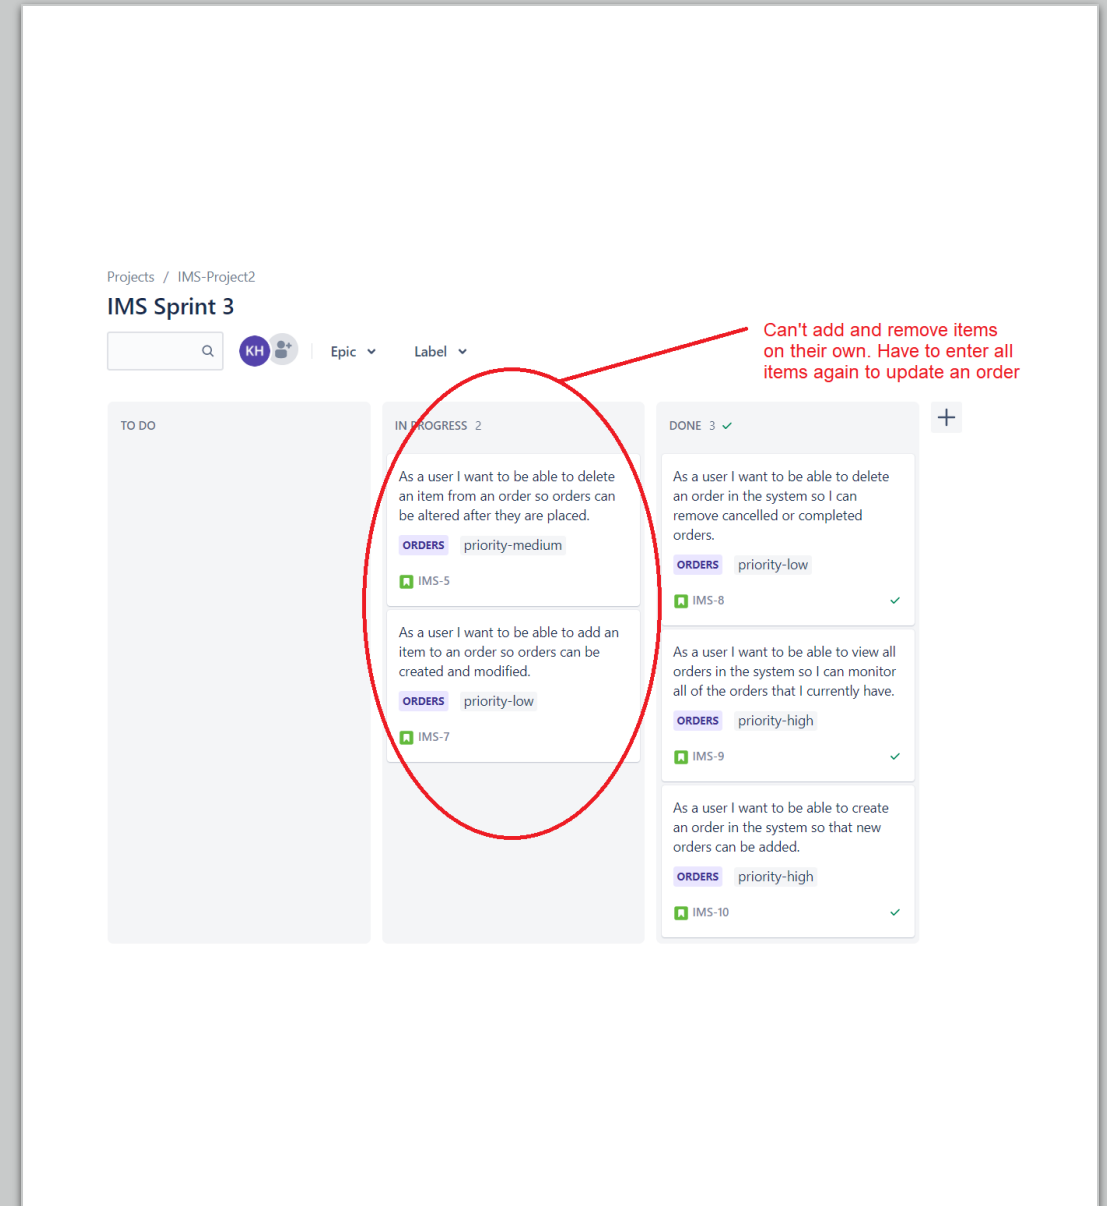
Projects / IMS-Project2

IMS Sprint 3

KH

Epic

Label

Can't add and remove items on their own. Have to enter all items again to update an order

+

TO DO

IN PROGRESS 2

As a user I want to be able to delete an item from an order so orders can be altered after they are placed.

ORDERS priority-medium

IMS-5

As a user I want to be able to add an item to an order so orders can be created and modified.

ORDERS priority-low

IMS-7

DONE 3

As a user I want to be able to delete an order in the system so I can remove cancelled or completed orders.

ORDERS priority-low

IMS-8

As a user I want to be able to view all orders in the system so I can monitor all of the orders that I currently have.

ORDERS priority-high

IMS-9

As a user I want to be able to create an order in the system so that new orders can be added.

ORDERS priority-high

IMS-10